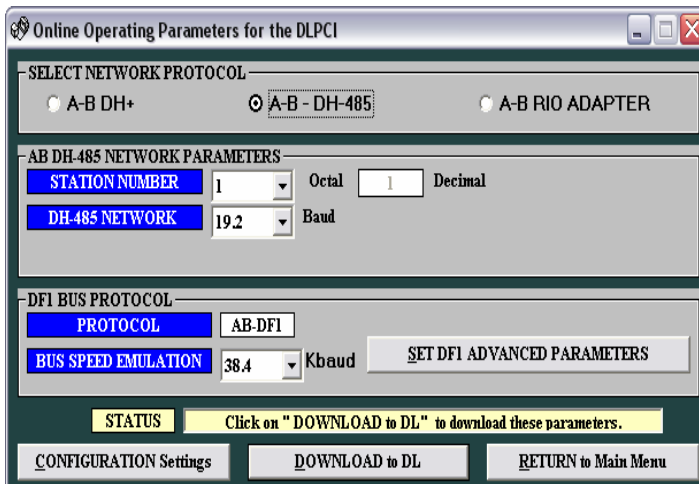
Online Operating Parameters for the DLPCI

SELECT NETWORK PROTOCOL

A-B DH+

A-B - DH-485

A-B RIO ADAPTER

AB DH-485 NETWORK PARAMETERS

STATION NUMBER

1

Octal

1

Decimal

DH-485 NETWORK

19.2

Baud

DF1 BUS PROTOCOL

PROTOCOL

AB-DF1

BUS SPEED EMULATION

38.4

Kbaud

SET DF1 ADVANCED PARAMETERS

STATUS

Click on " DOWNLOAD to DL" to download these parameters.

CONFIGURATION Settings

DOWNLOAD to DL

RETURN to Main Menu